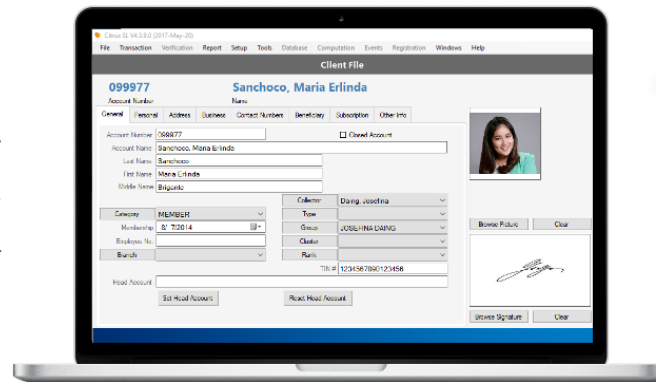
Citrus SL V4.3.8.0 (2017-May-20)

File Transaction Verification Report Setup Tools Database Computation Events Registration Windows Help

Client File

099977
Account Number

Sanchoco, Maria Erlinda
Name

General Personal Address Business Contact Numbers Beneficiary Subscription Other Info

Account Number 099977
Closed Account
Account Name Sanchoco, Maria Erlinda
Last Name Sanchoco
First Name Maria Erlinda
Middle Name Brigante

Category MEMBER
Membership 8/ 7/2014
Employee No.
Branch

Collector Daing, Josefina
Type
Group JOSEHINA DAING
Cluster
Rank

TIN # 1234567890123456

Head Account

Set Head Account
Reset Head Account

Browse Picture
Clear
Browse Signature
Clear